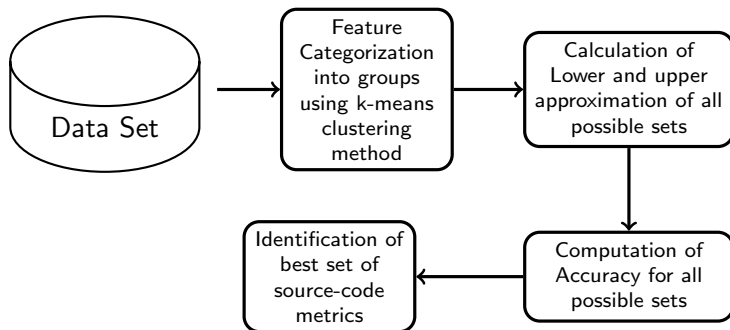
Data Set

Feature Categorization into groups using k-means clustering method

Calculation of Lower and upper approximation of all possible sets

Computation of Accuracy for all possible sets

Identification of best set of source-code metrics